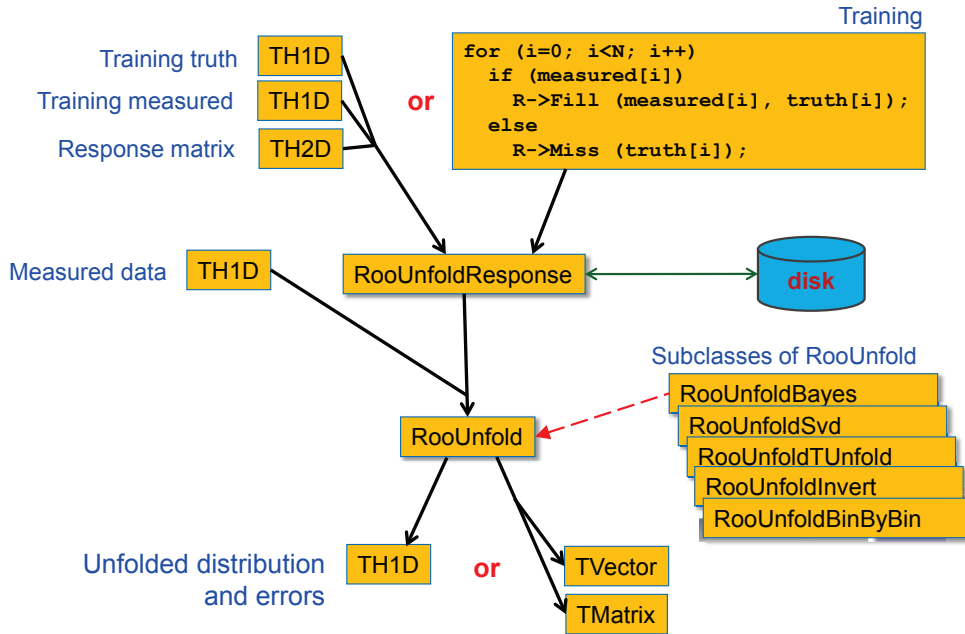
Training

Training truth TH1D

Training measured TH1D

Response matrix TH2D

or

for (i=0; i<N; i++)
  if (measured[i])
    R->Fill (measured[i], truth[i]);
  else
    R->Miss (truth[i]);

Measured data TH1D

RooUnfoldResponse

disk

Subclasses of RooUnfold

RooUnfoldBayes

RooUnfoldSvd

RooUnfoldTUnfold

RooUnfoldInvert

RooUnfoldBinByBin

RooUnfold

Unfolded distribution and errors

TH1D

or

TVector

TMatrix